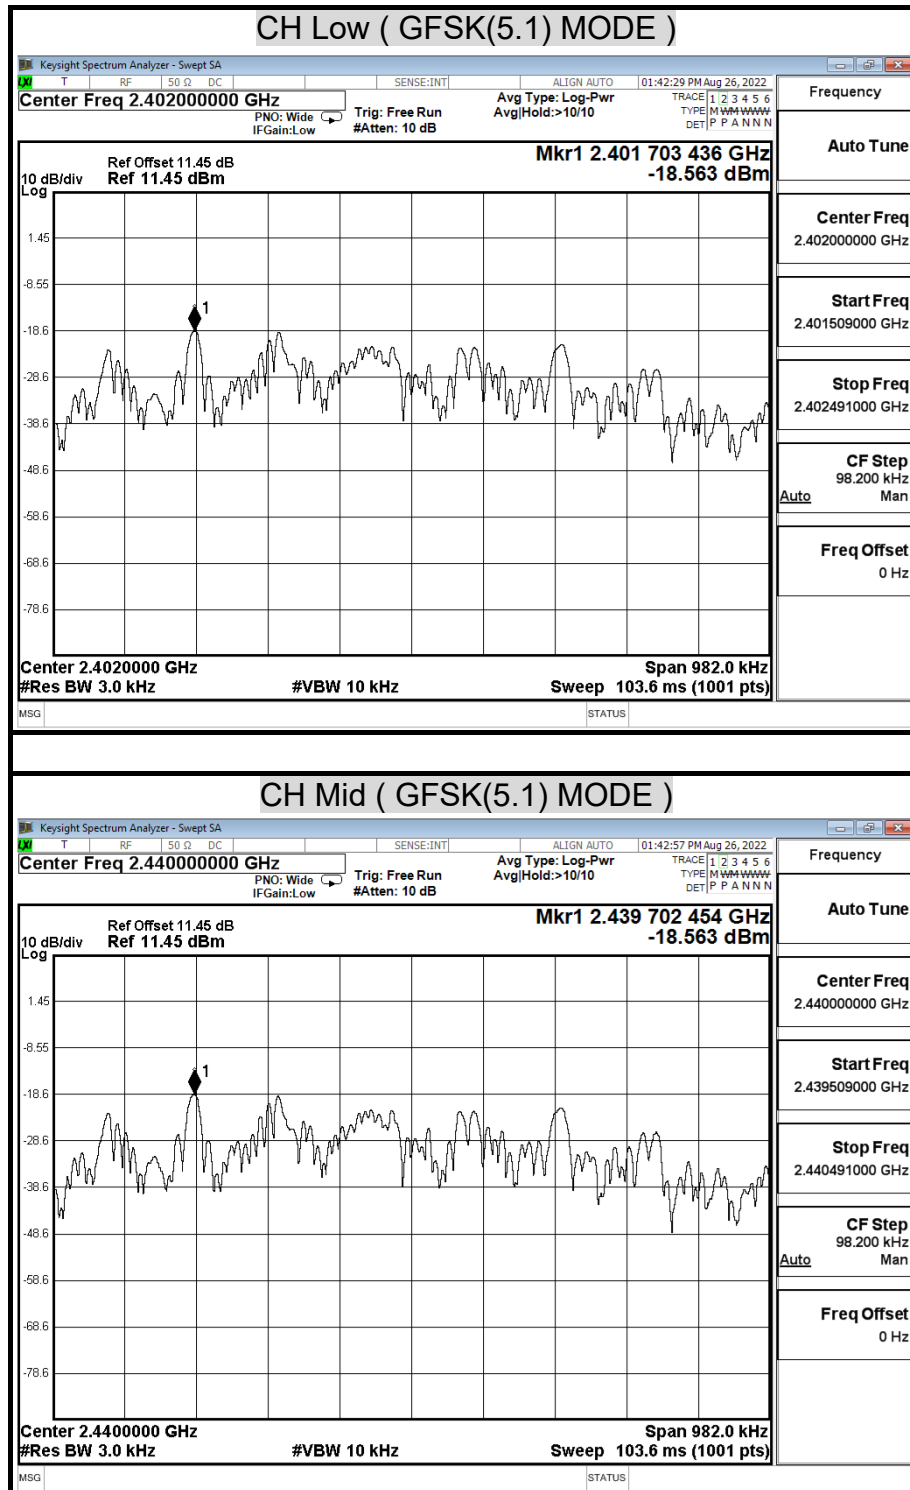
CH Low ( GFSK(5.1) MODE )

Keysight Spectrum Analyzer - Swept SA

LXI T RF 50 Ω DC SENSE:INT ALIGN AUTO 01:42:29 PM Aug 26, 2022

Center Freq 2.402000000 GHz

PNO: Wide IFGain:Low Trig: Free Run #Atten: 10 dB Avg Type: Log-Pwr Avg|Hold:>10/10

TRACE 1 2 3 4 5 6 TYPE M WWWWW DET P P A N N N

Frequency

Auto Tune

Ref Offset 11.45 dB 10 dB/div Ref 11.45 dBm Log

Mkr1 2.401 703 436 GHz -18.563 dBm

1.45
-8.55
-18.6
-28.6
-38.6
-48.6
-58.6
-68.6
-78.6

1

Center Freq 2.402000000 GHz

Start Freq 2.401509000 GHz

Stop Freq 2.402491000 GHz

CF Step 98.200 kHz Auto Man

Freq Offset 0 Hz

Center 2.4020000 GHz #Res BW 3.0 kHz #VBW 10 kHz Span 982.0 kHz Sweep 103.6 ms (1001 pts)

MSG STATUS

CH Mid ( GFSK(5.1) MODE )

Keysight Spectrum Analyzer - Swept SA

LXI T RF 50 Ω DC SENSE:INT ALIGN AUTO 01:42:57 PM Aug 26, 2022

Center Freq 2.440000000 GHz

PNO: Wide IFGain:Low Trig: Free Run #Atten: 10 dB Avg Type: Log-Pwr Avg|Hold:>10/10

TRACE 1 2 3 4 5 6 TYPE M WWWWW DET P P A N N N

Frequency

Auto Tune

Ref Offset 11.45 dB 10 dB/div Ref 11.45 dBm Log

Mkr1 2.439 702 454 GHz -18.563 dBm

1.45
-8.55
-18.6
-28.6
-38.6
-48.6
-58.6
-68.6
-78.6

1

Center Freq 2.440000000 GHz

Start Freq 2.439509000 GHz

Stop Freq 2.440491000 GHz

CF Step 98.200 kHz Auto Man

Freq Offset 0 Hz

Center 2.4400000 GHz #Res BW 3.0 kHz #VBW 10 kHz Span 982.0 kHz Sweep 103.6 ms (1001 pts)

MSG STATUS